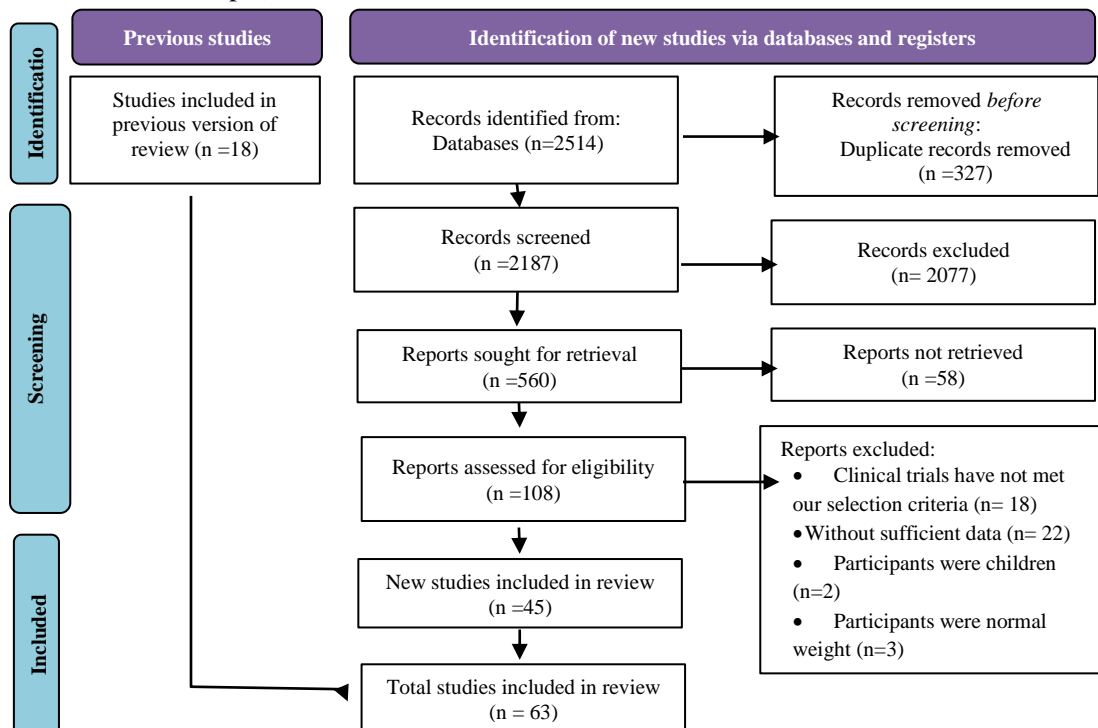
Previous studies

Identification of new studies via databases and registers

Identificatio

Studies included in previous version of review (n =18)

Records identified from: Databases (n=2514)

Records removed *before screening*: Duplicate records removed (n =327)

Screening

Records screened (n =2187)

Records excluded (n= 2077)

Reports sought for retrieval (n =560)

Reports not retrieved (n =58)

Reports assessed for eligibility (n =108)

Reports excluded:
• Clinical trials have not met our selection criteria (n= 18)
• Without sufficient data (n= 22)
• Participants were children (n=2)
• Participants were normal weight (n=3)

Included

New studies included in review (n =45)

Total studies included in review (n = 63)